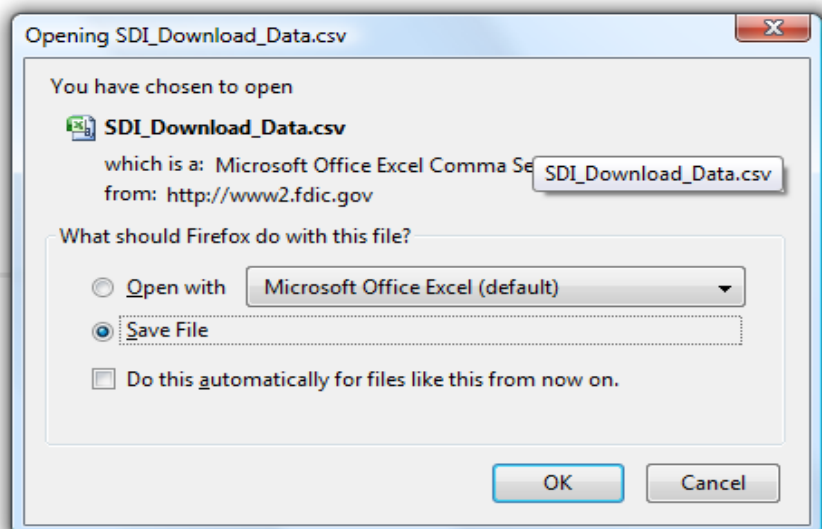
Opening SDI_Download_Data.csv

You have chosen to open

SDI_Download_Data.csv

which is a: Microsoft Office Excel Comma Se

SDI_Download_Data.csv

from: http://www2.fdic.gov

What should Firefox do with this file?

Open with

Microsoft Office Excel (default)

Save File

Do this automatically for files like this from now on.

OK

Cancel